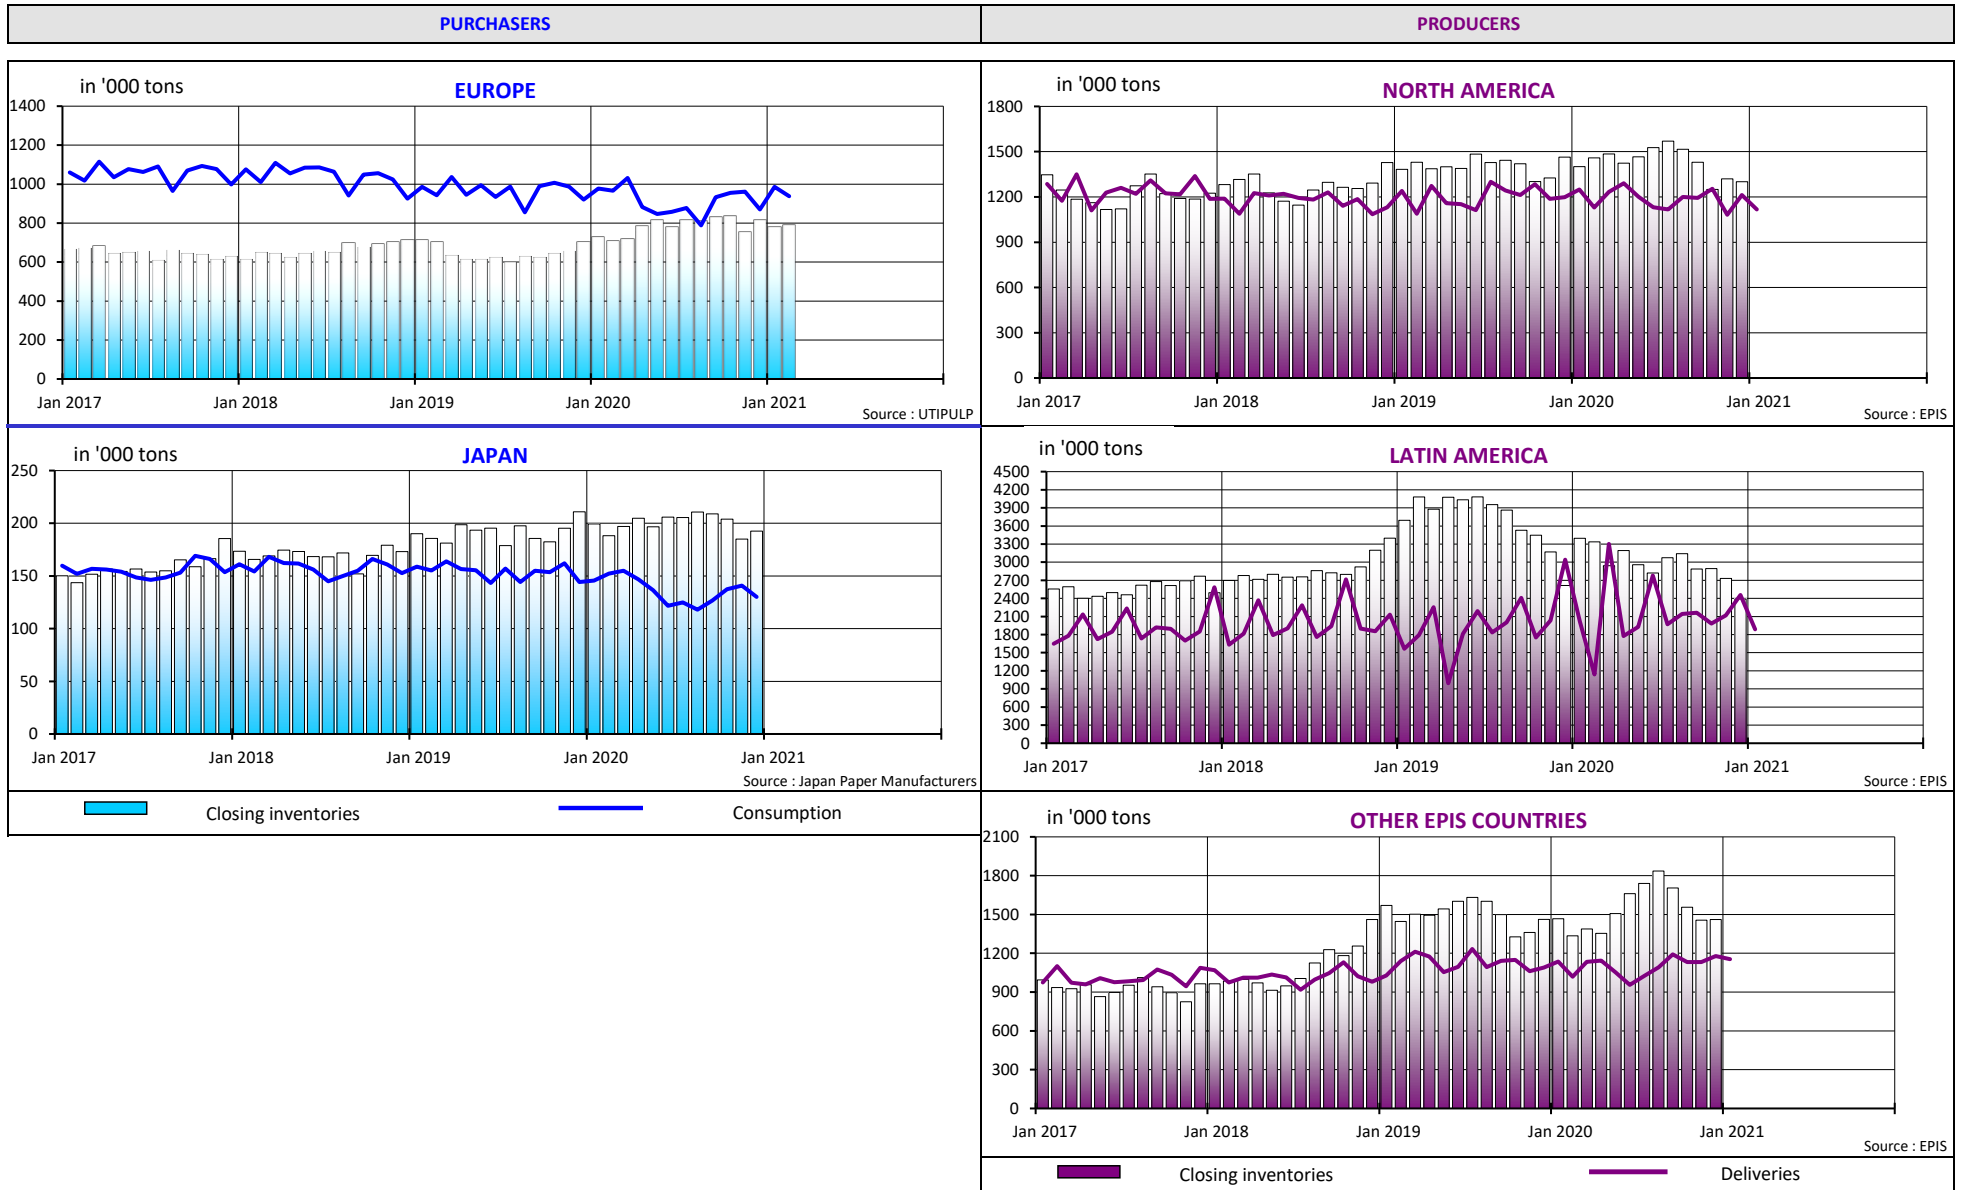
PURCHASERS

PRODUCERS

in '000 tons

EUROPE

1400
1200
1000
800
600
400
200
0

Jan 2017 Jan 2018 Jan 2019 Jan 2020 Jan 2021

Source : UTIPULP

in '000 tons

NORTH AMERICA

1800
1500
1200
900
600
300
0

Jan 2017 Jan 2018 Jan 2019 Jan 2020 Jan 2021

Source : EPIS

in '000 tons

JAPAN

250
200
150
100
50
0

Jan 2017 Jan 2018 Jan 2019 Jan 2020 Jan 2021

Source : Japan Paper Manufacturers

in '000 tons

LATIN AMERICA

4500
4200
3900
3600
3300
3000
2700
2400
2100
1800
1500
1200
900
600
300
0

Jan 2017 Jan 2018 Jan 2019 Jan 2020 Jan 2021

Source : EPIS

Closing inventories

Consumption

in '000 tons

OTHER EPIS COUNTRIES

2100
1800
1500
1200
900
600
300
0

Jan 2017 Jan 2018 Jan 2019 Jan 2020 Jan 2021

Source : EPIS

Closing inventories

Deliveries